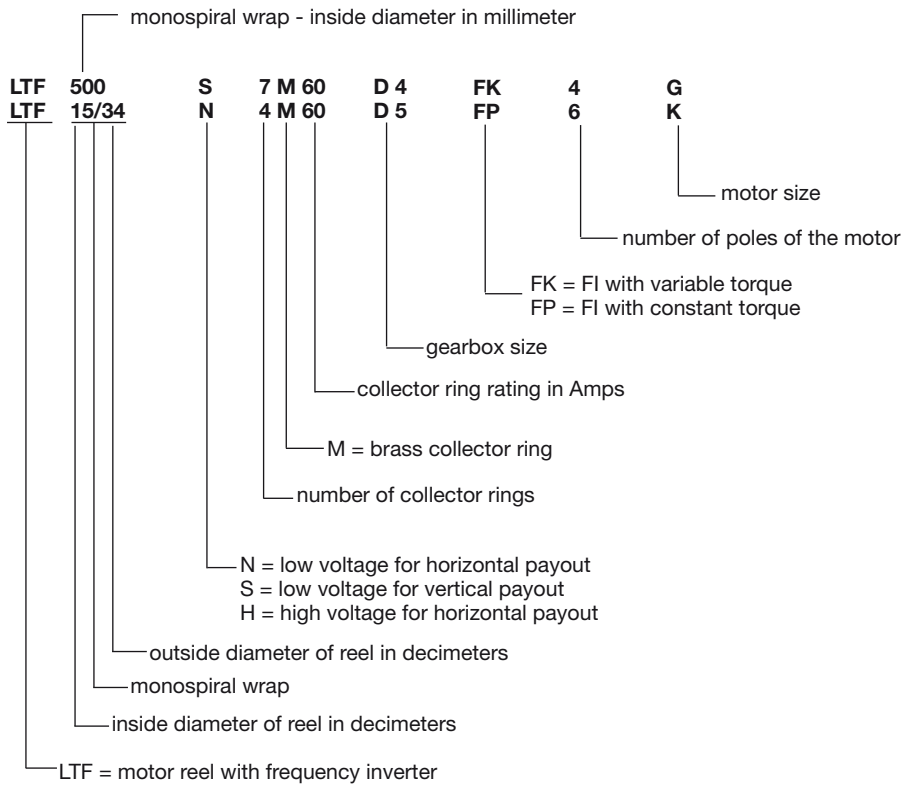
monospiral wrap - inside diameter in millimeter

LTF 500 S 7 M 60 D 4 FK 4 G
LTF 15/34 N 4 M 60 D 5 FP 6 K

motor size

number of poles of the motor

FK = FI with variable torque
FP = FI with constant torque

gearbox size

collector ring rating in Amps

M = brass collector ring

number of collector rings

N = low voltage for horizontal payout
S = low voltage for vertical payout
H = high voltage for horizontal payout

outside diameter of reel in decimeters

monospiral wrap

inside diameter of reel in decimeters

LTF = motor reel with frequency inverter